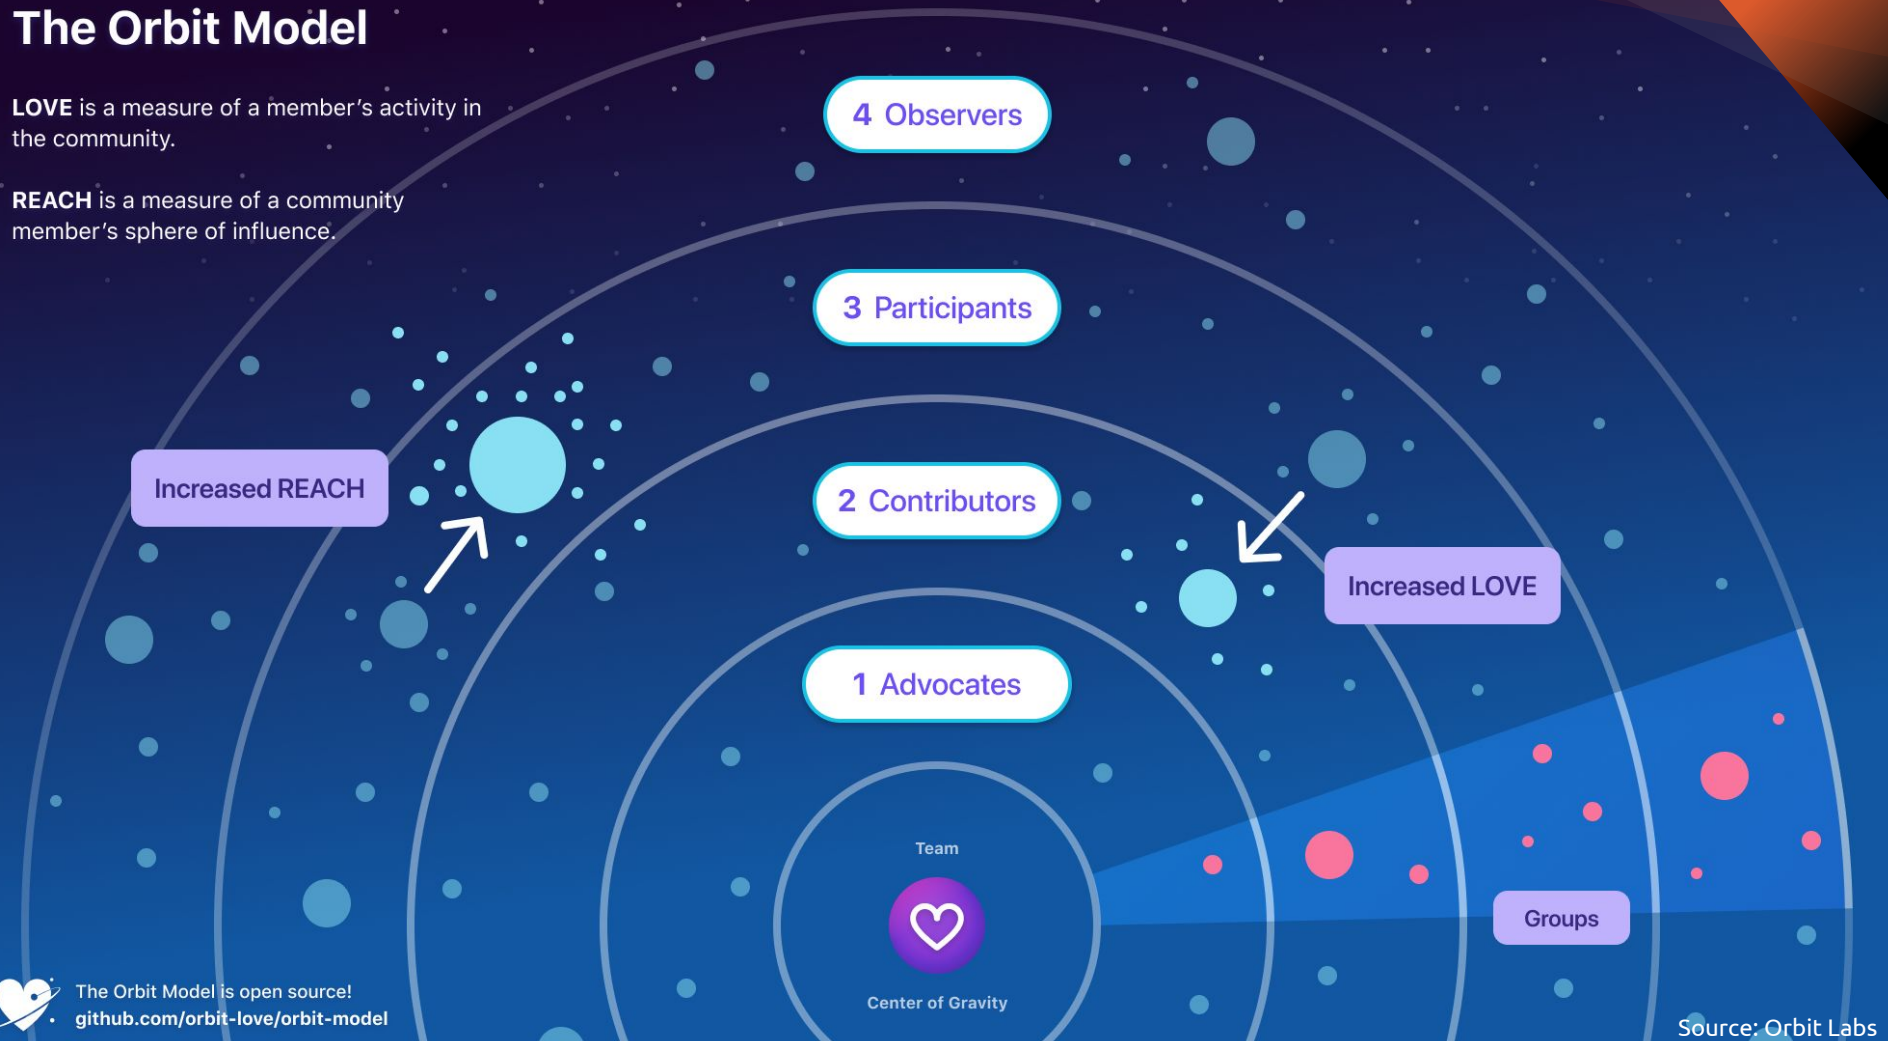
The Orbit Model

**LOVE** is a measure of a member's activity in the community.

**REACH** is a measure of a community member's sphere of influence.

4 Observers

3 Participants

2 Contributors

1 Advocates

Increased REACH

Increased LOVE

Team

Center of Gravity

Groups

The Orbit Model is open source!
github.com/orbit-love/orbit-model

Source: Orbit Labs